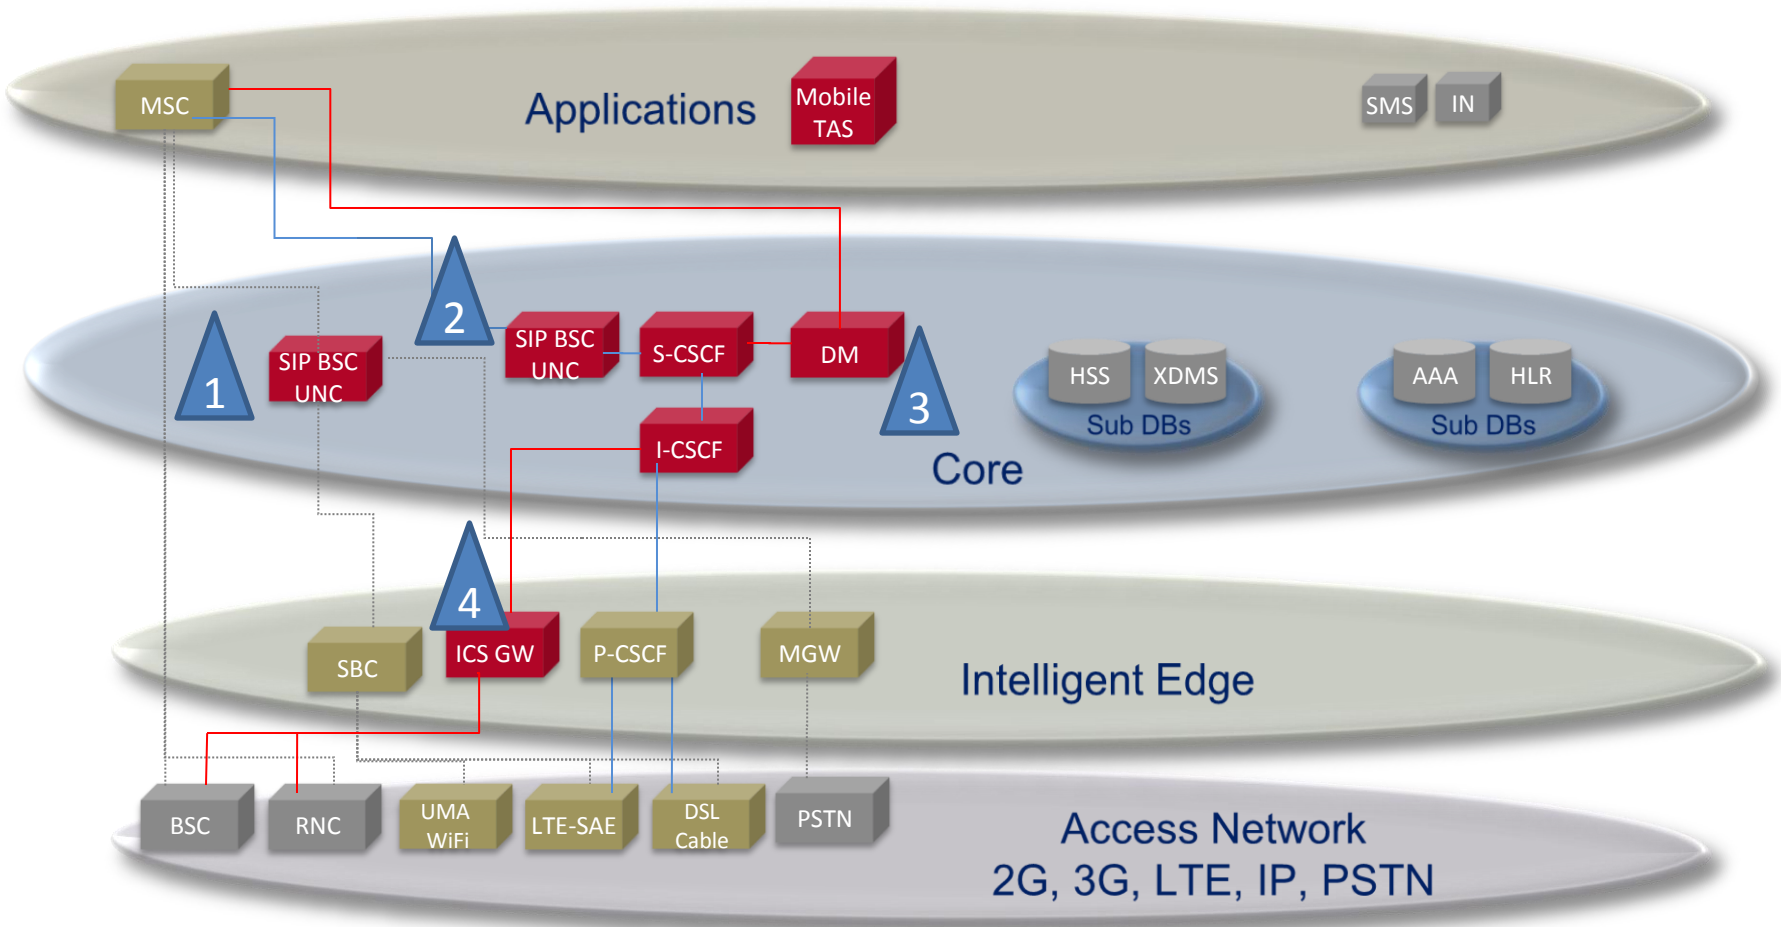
MSC
Applications
Mobile TAS
SMS
IN
2
1
SIP BSC UNC
SIP BSC UNC
S-CSCF
DM
3
HSS
XDMS
Sub DBs
AAA
HLR
Sub DBs
I-CSCF
Core
4
SBC
ICS GW
P-CSCF
MGW
Intelligent Edge
BSC
RNC
UMA WiFi
LTE-SAE
DSL Cable
PSTN
Access Network
2G, 3G, LTE, IP, PSTN